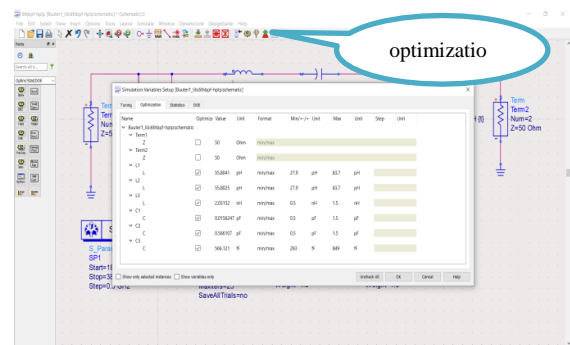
optimizatio

Simulation Variables Setup [Buuter1_lib:6thbpf-hp:schematic]

Tuning Optimization Statistics DOE

| Name | Optimize | Value | Unit | Format | Min/+-/% | Unit | Max | Unit | Step | Unit |
|---|---|---|---|---|---|---|---|---|---|---|
| Buuter1_lib:6thbpf-hp:schematic | | | | | | | | | | |
| Term1 | | | | | | | | | | |
| Z | ☐ | 50 | Ohm | min/max | | | | | | |
| Term2 | | | | | | | | | | |
| Z | ☐ | 50 | Ohm | min/max | | | | | | |
| L1 | | | | | | | | | | |
| L | ☑ | 55.6841 | pH | min/max | 27.8 | pH | 83.7 | pH | | |
| L2 | | | | | | | | | | |
| L | ☑ | 55.6825 | pH | min/max | 27.8 | pH | 83.7 | pH | | |
| L3 | | | | | | | | | | |
| L | ☑ | 2.00152 | nH | min/max | 0.5 | nH | 1.5 | nH | | |
| C1 | | | | | | | | | | |
| C | ☑ | 0.0158247 | pF | min/max | 0.5 | pF | 1.5 | pF | | |
| C2 | | | | | | | | | | |
| C | ☑ | 0.566107 | pF | min/max | 0.5 | pF | 1.5 | pF | | |
| C3 | | | | | | | | | | |
| C | ☑ | 566.121 | fF | min/max | 283 | fF | 849 | fF | | |

☐ Show only selected instances ☐ Show variables only

Unchek All OK Cancel Help

Term
Term2
Num=2
Z=50 Ohm

S_Para
SP1
Start=1
Stop=3
Step=0.
SaveAllTrials=no